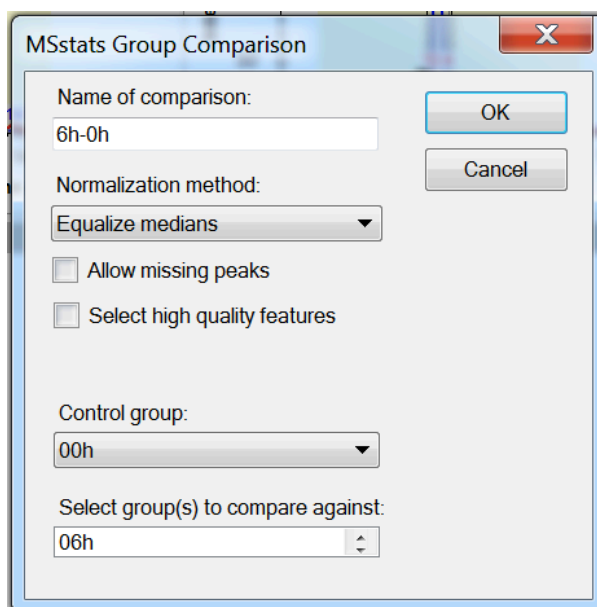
MSstats Group Comparison

Name of comparison:
6h-0h

Normalization method:
Equalize medians

Allow missing peaks

Select high quality features

Control group:
00h

Select group(s) to compare against:
06h

OK

Cancel